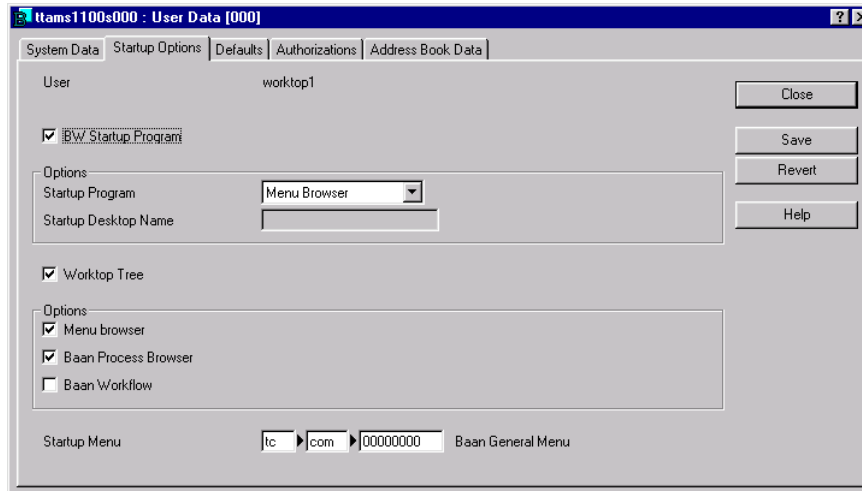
ttams1100s000 : User Data [000]

System Data | Startup Options | Defaults | Authorizations | Address Book Data

User worktop1

Close

BW Startup Program

Save

Revert

Options

Startup Program Menu Browser

Startup Desktop Name

Help

Worktop Tree

Options

Menu browser

Baan Process Browser

Baan Workflow

Startup Menu tc com 00000000 Baan General Menu